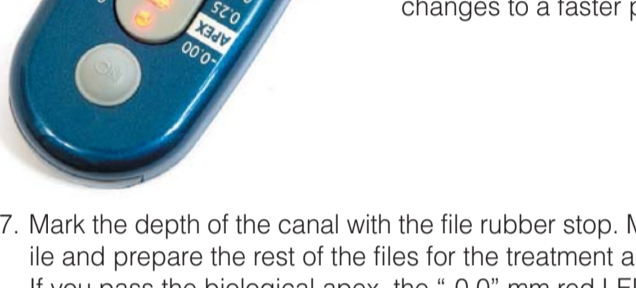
0.25
APEX
-0.00

changes to a faster p

7. Mark the depth of the canal with the file rubber stop. M ile and prepare the rest of the files for the treatment a If you pass the biological apex, the "-0.0" mm red LE